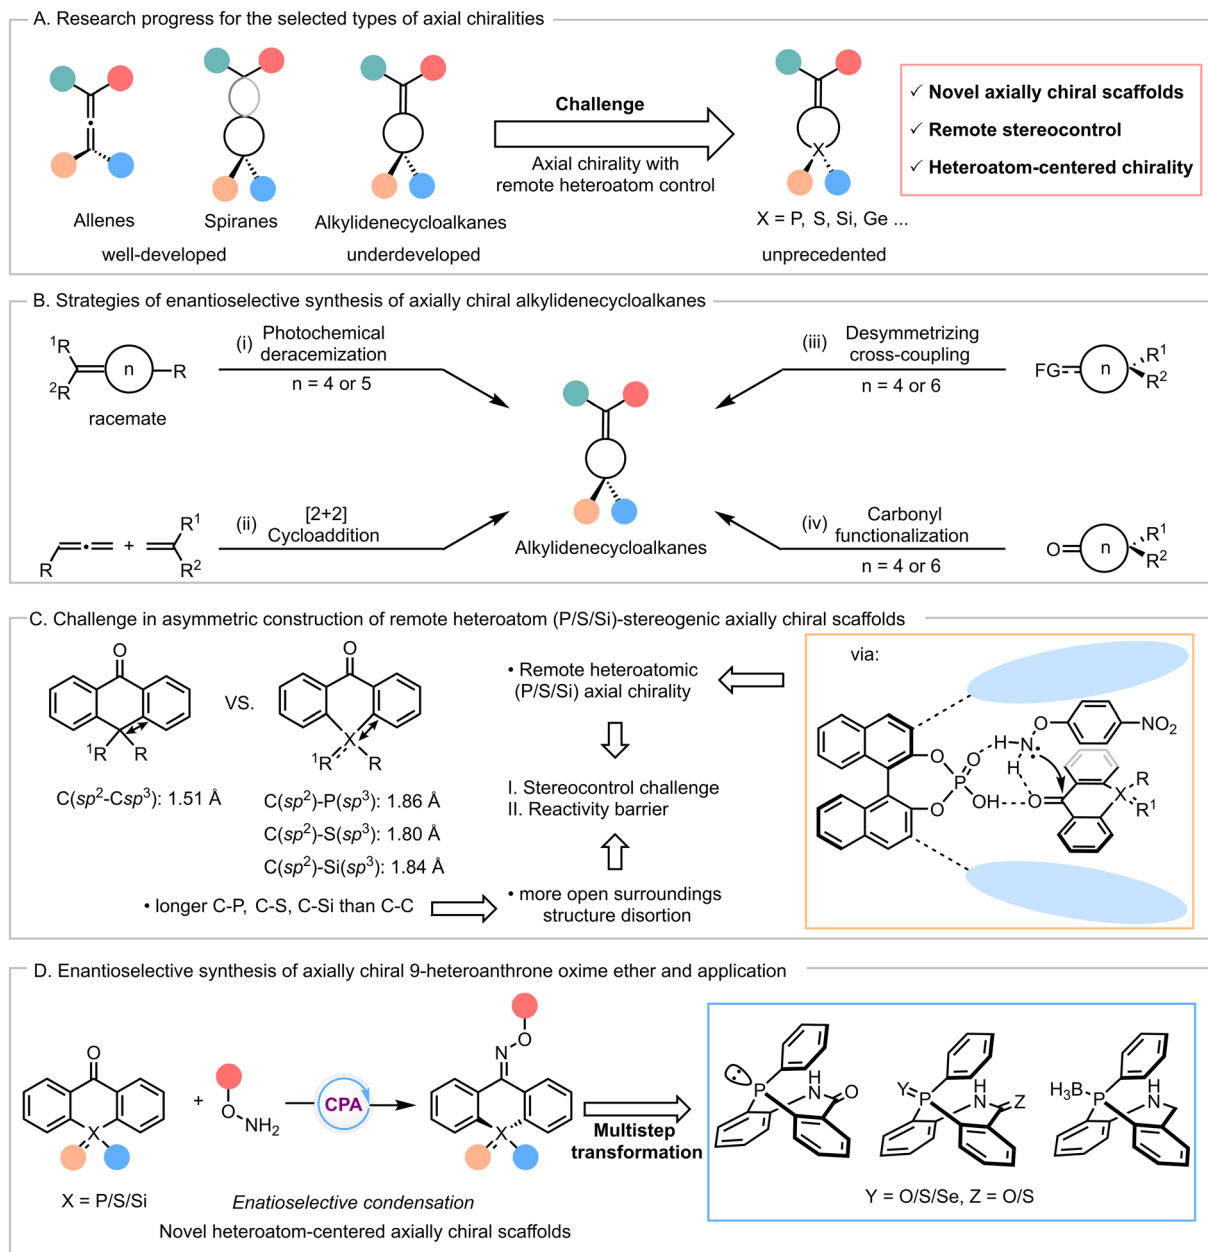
A. Research progress for the selected types of axial chiralities

Allenes
well-developed

Spiranes

Alkylidenecycloalkanes
underdeveloped

Challenge
Axial chirality with remote heteroatom control

X = P, S, Si, Ge ...
unprecedented

✓ Novel axially chiral scaffolds
✓ Remote stereocontrol
✓ Heteroatom-centered chirality

B. Strategies of enantioselective synthesis of axially chiral alkylidenecycloalkanes

$^1$R
$^2$R
n
R
racemate

(i) Photochemical deracemization
n = 4 or 5

(iii) Desymmetrizing cross-coupling
n = 4 or 6

FG= n R$^1$ R$^2$

R + R$^1$ R$^2$

(ii) [2+2] Cycloaddition

Alkylidenecycloalkanes

(iv) Carbonyl functionalization
n = 4 or 6

O= n R$^1$ R$^2$

C. Challenge in asymmetric construction of remote heteroatom (P/S/Si)-stereogenic axially chiral scaffolds

O
$^1$R R
C($sp^2$-C$sp^3$): 1.51 Å

VS.

O
X
$^1$R R
C($sp^2$)-P($sp^3$): 1.86 Å
C($sp^2$)-S($sp^3$): 1.80 Å
C($sp^2$)-Si($sp^3$): 1.84 Å

• longer C-P, C-S, C-Si than C-C

• Remote heteroatomic (P/S/Si) axial chirality

I. Stereocontrol challenge
II. Reactivity barrier

• more open surroundings structure disortion

via:
O O P O OH H-N O NO$_2$ H O X R R$^1$

D. Enantioselective synthesis of axially chiral 9-heteroanthrone oxime ether and application

O
X
X = P/S/Si

+ O NH$_2$

CPA

N O
X

Multistep transformation

Enatioselective condensation
Novel heteroatom-centered axially chiral scaffolds

P H N O
Y P H N Z
H$_3$B P H N

Y = O/S/Se, Z = O/S